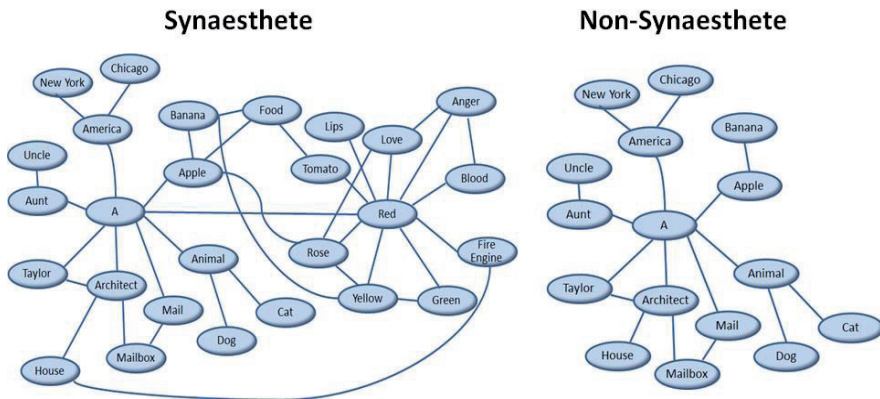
Synaesthete

New York
Chicago
America
Uncle
Aunt
A
Taylor
Architect
House
Mailbox
Mail
Animal
Dog
Cat
Banana
Apple
Food
Tomato
Lips
Love
Anger
Blood
Red
Rose
Yellow
Green
Fire Engine

Non-Synaesthete

New York
Chicago
America
Banana
Uncle
Apple
Aunt
A
Taylor
Architect
Animal
Mail
Cat
House
Dog
Mailbox